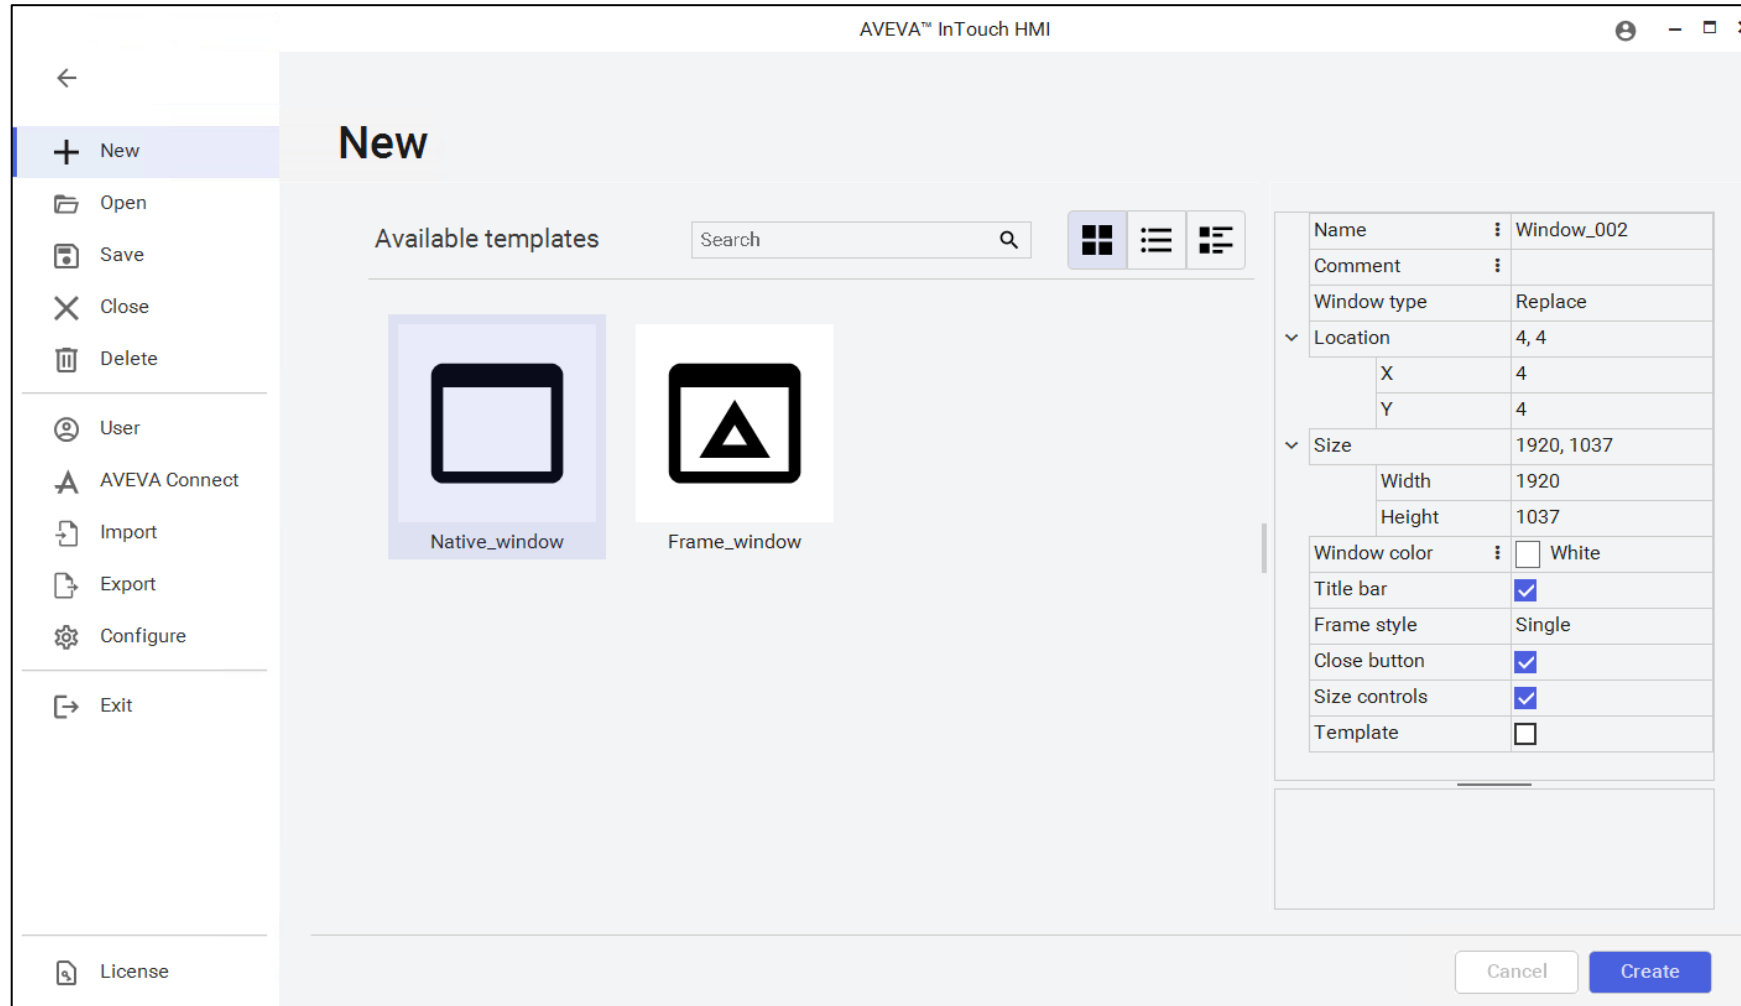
AVEVA™ InTouch HMI

New
Open
Save
Close
Delete
User
AVEVA Connect
Import
Export
Configure
Exit
License

New

Available templates

Search

Native_window
Frame_window

| Name | Window_002 |
|---|---|
| Comment | |
| Window type | Replace |
| Location | 4, 4 |
| X | 4 |
| Y | 4 |
| Size | 1920, 1037 |
| Width | 1920 |
| Height | 1037 |
| Window color | White |
| Title bar | ☑ |
| Frame style | Single |
| Close button | ☑ |
| Size controls | ☑ |
| Template | ☐ |

Cancel
Create